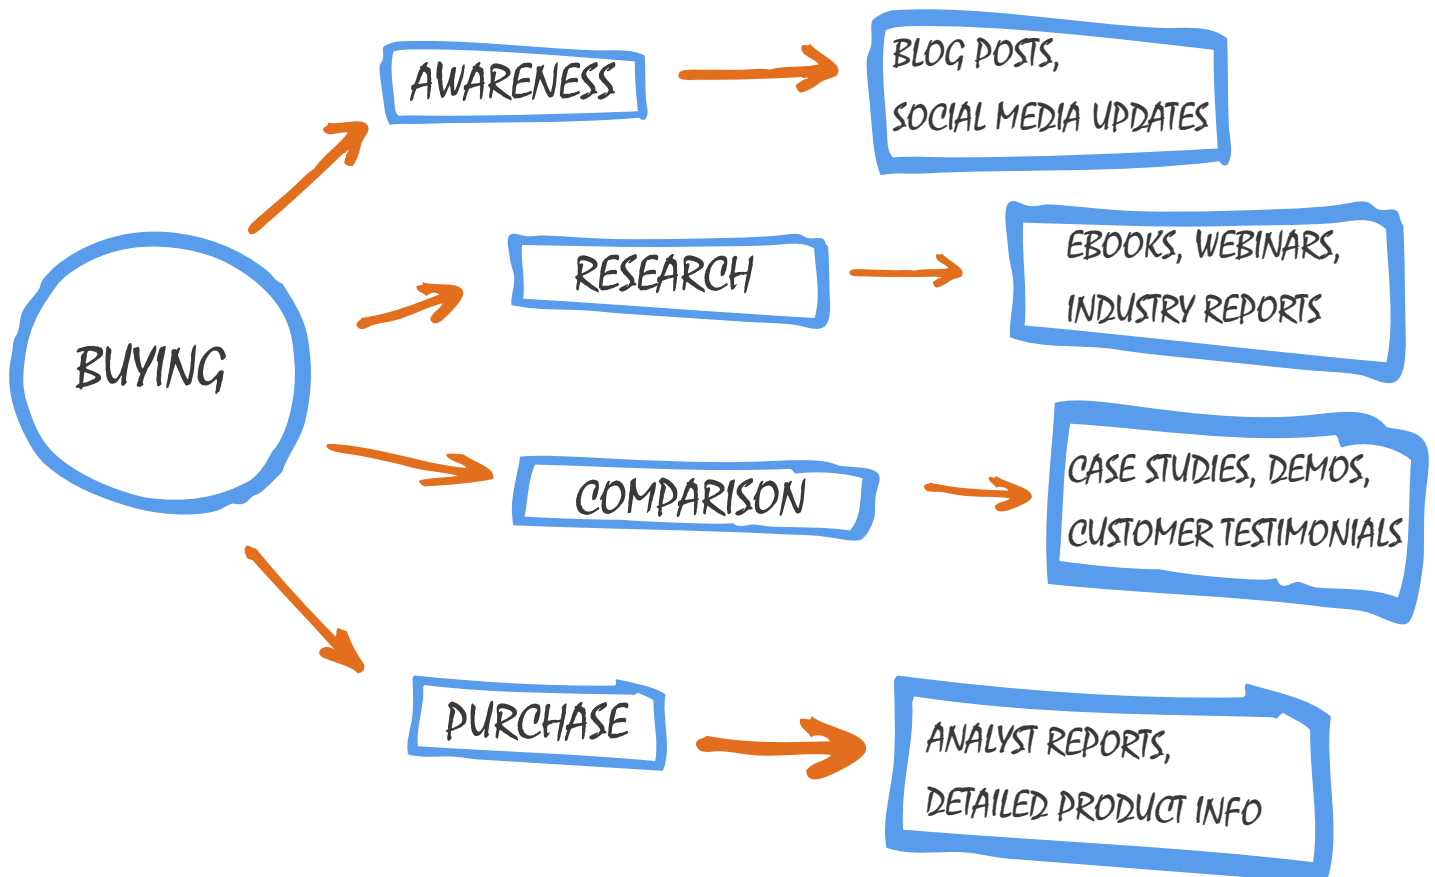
BUYING

AWARENESS

BLOG POSTS,
SOCIAL MEDIA UPDATES

RESEARCH

EBOOKS, WEBINARS,
INDUSTRY REPORTS

COMPARISON

CASE STUDIES, DEMOS,
CUSTOMER TESTIMONIALS

PURCHASE

ANALYST REPORTS,
DETAILED PRODUCT INFO